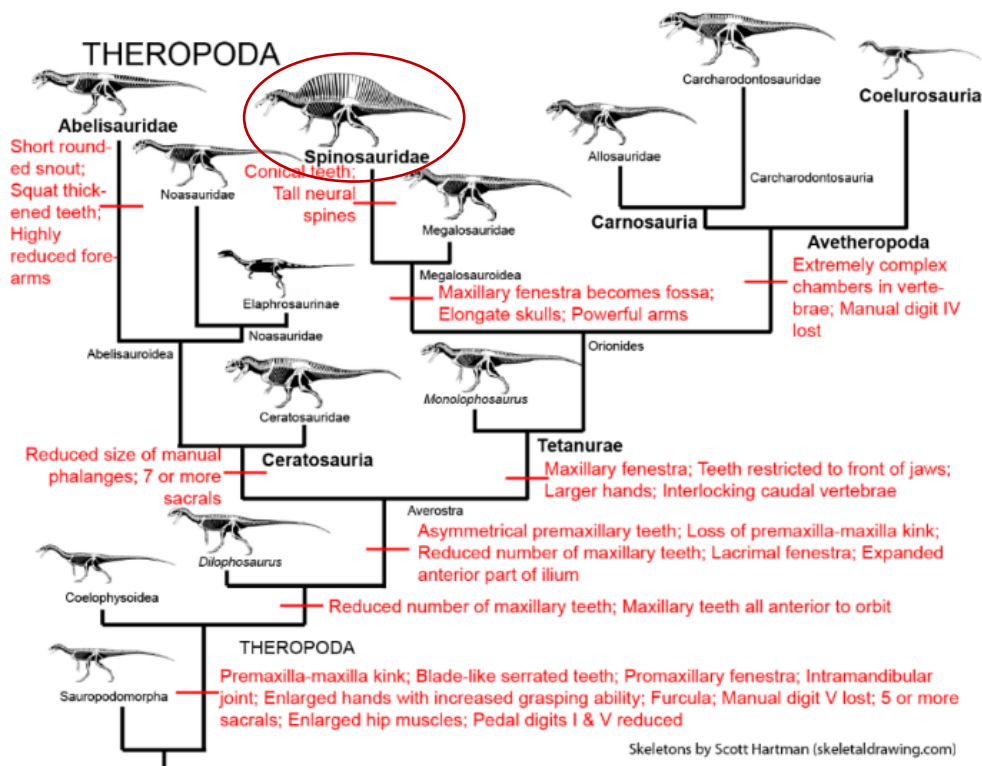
THEROPODA

Abelisauridae

Short rounded snout; Squat thickened teeth; Highly reduced forearms

Noasauridae

Spinosauridae

Conical teeth; Tall neural spines

Megalosauridae

Carcharodontosauridae

Coelurosauria

Allosauridae

Carcharodontosauria

Carnosauria

Avetheropoda

Extremely complex chambers in vertebrae; Manual digit IV lost

Megalosauroidea

Maxillary fenestra becomes fossa; Elongate skulls; Powerful arms

Elaphrosaurinae

Noasauridae

Abelisauroidea

Orionides

Monolophosaurus

Ceratosauridae

Reduced size of manual phalanges; 7 or more sacrals

Ceratosauria

Tetanurae

Maxillary fenestra; Teeth restricted to front of jaws; Larger hands; Interlocking caudal vertebrae

Averostra

Dilophosaurus

Asymmetrical premaxillary teeth; Loss of premaxilla-maxilla kink; Reduced number of maxillary teeth; Lacrimal fenestra; Expanded anterior part of ilium

Coelophysoidea

Reduced number of maxillary teeth; Maxillary teeth all anterior to orbit

THEROPODA

Sauropodomorpha

Premaxilla-maxilla kink; Blade-like serrated teeth; Promaxillary fenestra; Intramandibular joint; Enlarged hands with increased grasping ability; Furcula; Manual digit V lost; 5 or more sacrals; Enlarged hip muscles; Pedal digits I & V reduced

Skeletons by Scott Hartman (skeletaldrawing.com)